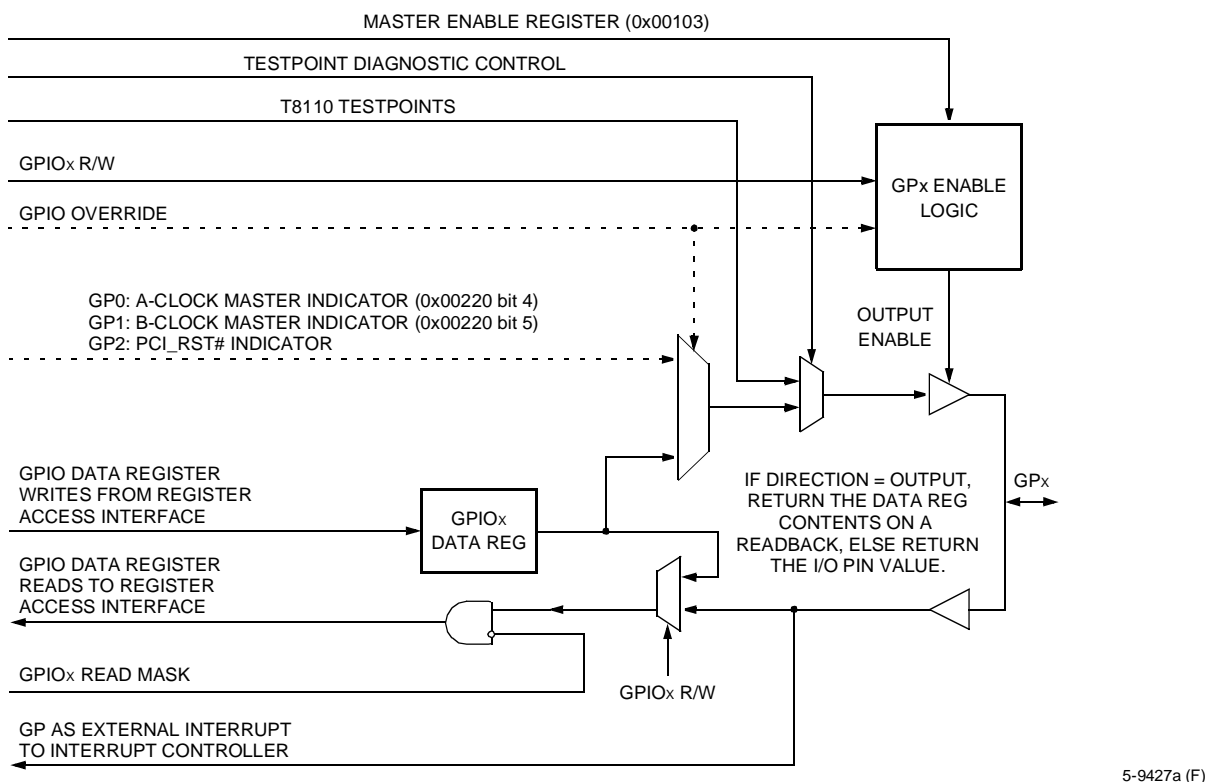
MASTER ENABLE REGISTER (0x00103)

TESTPOINT DIAGNOSTIC CONTROL

T8110 TESTPOINTS

GPIOx R/W

GPIO OVERRIDE

GPx ENABLE LOGIC

GP0: A-CLOCK MASTER INDICATOR (0x00220 bit 4)
GP1: B-CLOCK MASTER INDICATOR (0x00220 bit 5)
GP2: PCI_RST# INDICATOR

OUTPUT ENABLE

GPIO DATA REGISTER WRITES FROM REGISTER ACCESS INTERFACE

GPIOx DATA REG

IF DIRECTION = OUTPUT, RETURN THE DATA REG CONTENTS ON A READBACK, ELSE RETURN THE I/O PIN VALUE.

GPx

GPIO DATA REGISTER READS TO REGISTER ACCESS INTERFACE

GPIOx READ MASK

GPIOx R/W

GP AS EXTERNAL INTERRUPT TO INTERRUPT CONTROLLER

5-9427a (F)